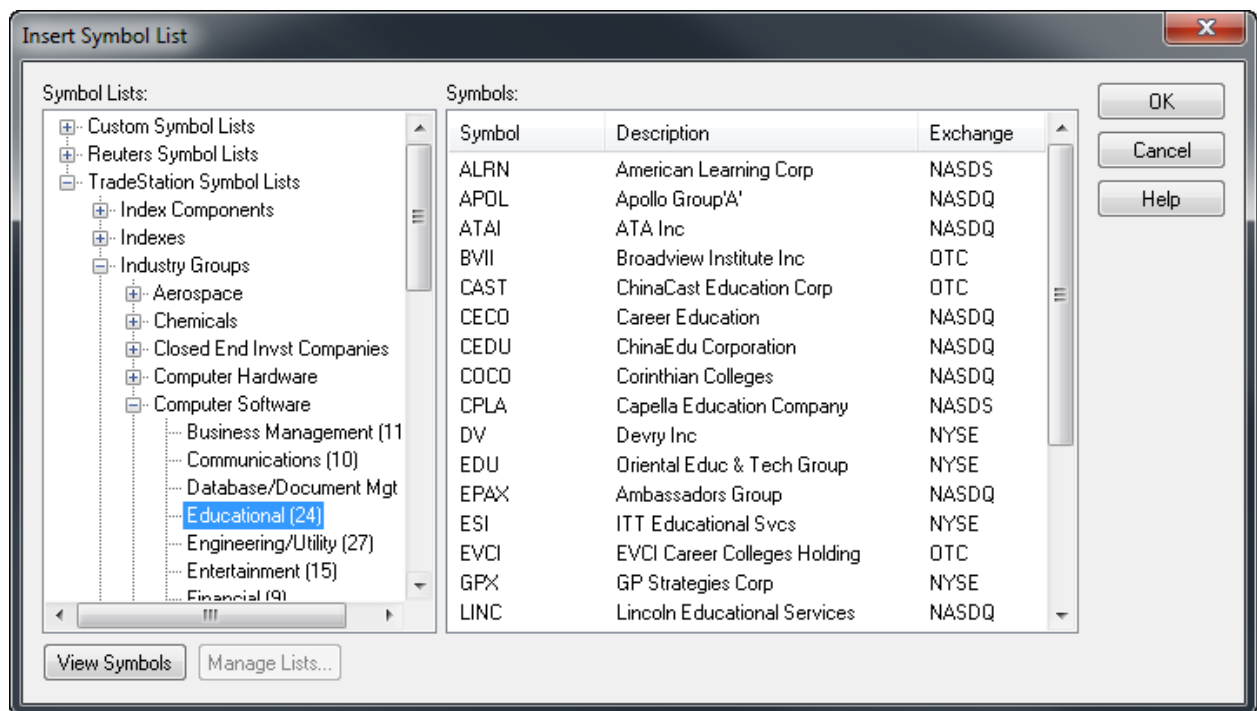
Insert Symbol List

Symbol Lists:

Custom Symbol Lists
Reuters Symbol Lists
TradeStation Symbol Lists
Index Components
Indexes
Industry Groups
Aerospace
Chemicals
Closed End Invst Companies
Computer Hardware
Computer Software
Business Management (11
Communications (10)
Database/Document Mgt
Educational (24)
Engineering/Utility (27)
Entertainment (15)
Financial (9)

Symbols:

| Symbol | Description | Exchange |
|---|---|---|
| ALRN | American Learning Corp | NASDS |
| APOL | Apollo Group'A' | NASDQ |
| ATAI | ATA Inc | NASDQ |
| BVII | Broadview Institute Inc | OTC |
| CAST | ChinaCast Education Corp | OTC |
| CECO | Career Education | NASDQ |
| CEDU | ChinaEdu Corporation | NASDQ |
| COCO | Corinthian Colleges | NASDQ |
| CPLA | Capella Education Company | NASDS |
| DV | Devry Inc | NYSE |
| EDU | Oriental Educ & Tech Group | NYSE |
| EPAX | Ambassadors Group | NASDQ |
| ESI | ITT Educational Svcs | NYSE |
| EVCI | EVCI Career Colleges Holding | OTC |
| GPX | GP Strategies Corp | NYSE |
| LINC | Lincoln Educational Services | NASDQ |

OK
Cancel
Help

View Symbols
Manage Lists...